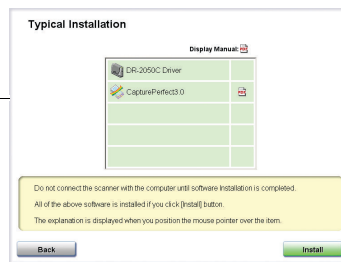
Typical Installation

Display Manual:

DR-2050C Driver

CapturePerfect3.0

Do not connect the scanner with the computer until software Installation is completed.

All of the above software is installed if you click [Install] button.

The explanation is displayed when you position the mouse pointer over the item.

Back

Install